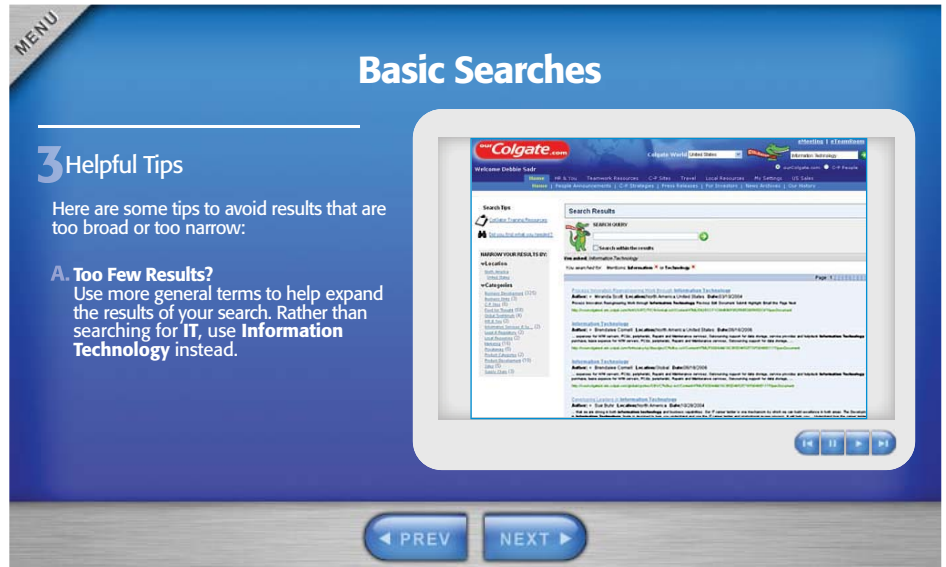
MENU

Basic Searches

3 Helpful Tips

Here are some tips to avoid results that are too broad or too narrow:

A. Too Few Results?
Use more general terms to help expand the results of your search. Rather than searching for **IT**, use **Information Technology** instead.

ourColgate.com

Colgate World United States

Information Technology

Welcome Debbie Sadr

Home | HR & You | Teamwork Resources | C-P Sites | Travel | Local Resources | My Settings | US Sales

Search Tips

Search Results

SEARCH QUERY

Search within the results

NARROW YOUR RESULTS BY:

Location

Categories

You asked: Information Technology

Page 1

Information Technology

Information Technology

PREV

NEXT